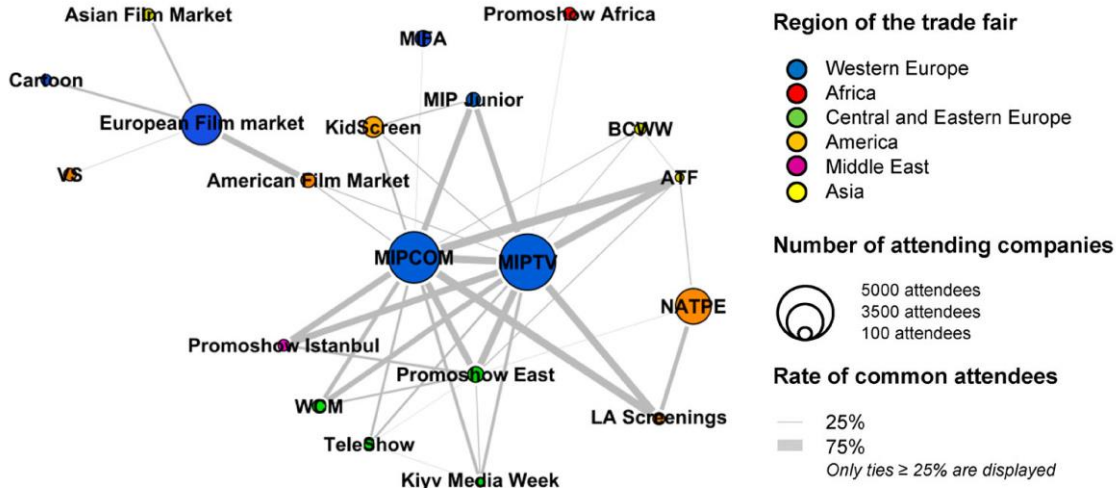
Asian Film Market
Promoshow Africa
MIFA
Cartoon
MIP Junior
European Film market
KidScreen
BCWW
VS
American Film Market
ATF
MIPCOM
MIPTV
NATPE
Promoshow Istanbul
Promoshow East
WOM
LA Screenings
TeleShow
Kiyv Media Week

Region of the trade fair
Western Europe
Africa
Central and Eastern Europe
America
Middle East
Asia

Number of attending companies
5000 attendees
3500 attendees
100 attendees

Rate of common attendees
25%
75%
Only ties ≥ 25% are displayed